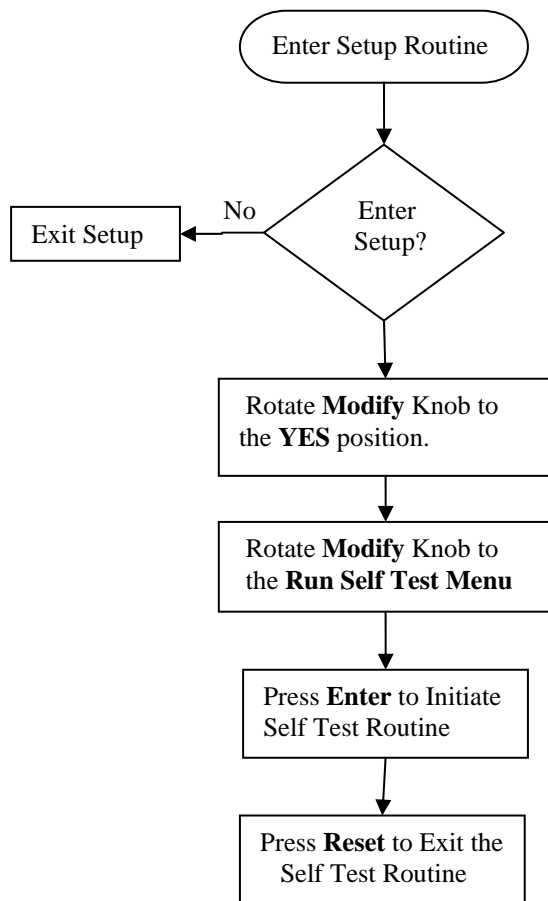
Enter Setup Routine

Enter Setup?

No

Exit Setup

Rotate **Modify** Knob to the **YES** position.

Rotate **Modify** Knob to the **Run Self Test Menu**

Press **Enter** to Initiate Self Test Routine

Press **Reset** to Exit the Self Test Routine